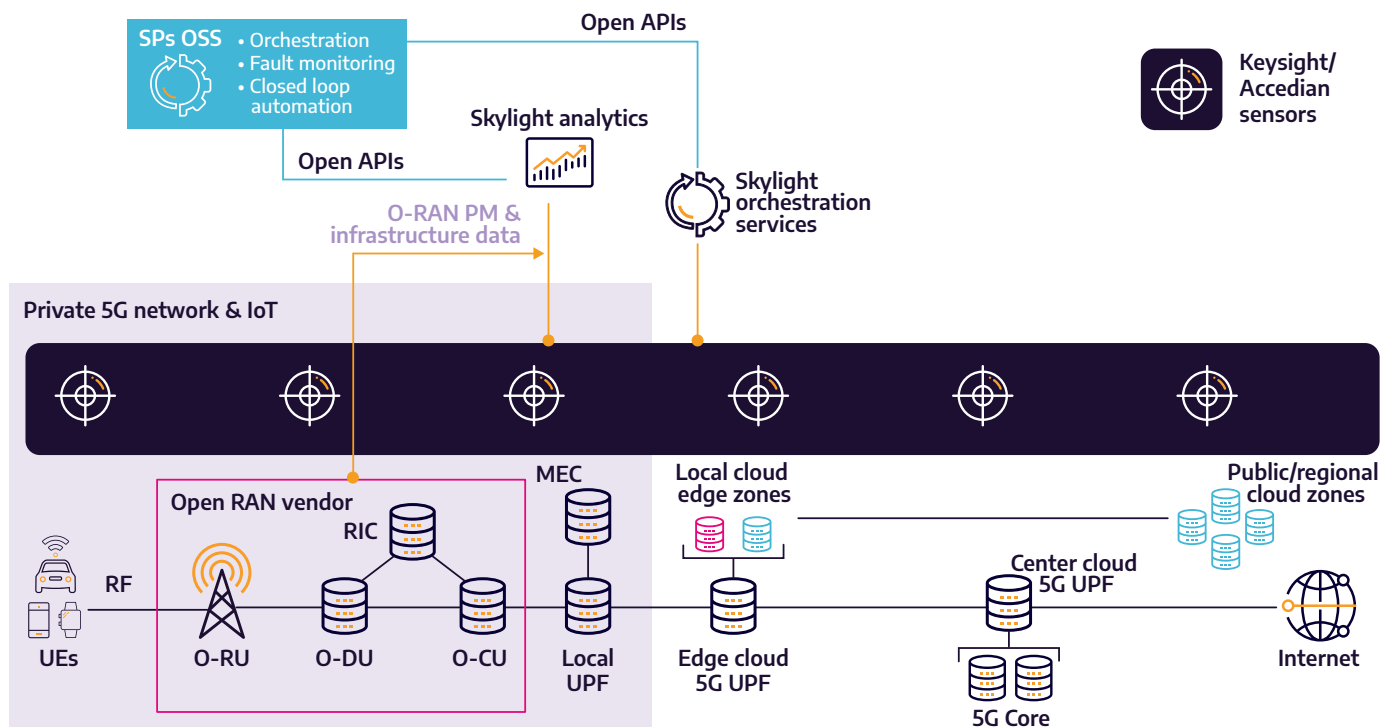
SPs OSS
• Orchestration
• Fault monitoring
• Closed loop automation

Open APIs

Keysight/ Accedian sensors

Skylight analytics

Open APIs

Skylight orchestration services

O-RAN PM & infrastructure data

Private 5G network & IoT

MEC

Local cloud edge zones

Public/regional cloud zones

Open RAN vendor

RIC

Center cloud 5G UPF

RF

UEs

O-RU

O-DU

O-CU

Local UPF

Edge cloud 5G UPF

Internet

5G Core